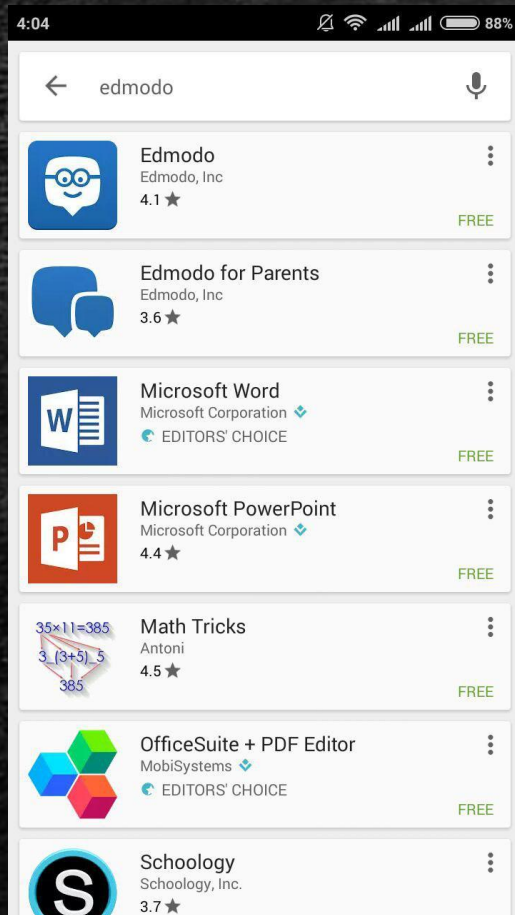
4:04 88%

edmodo

Edmodo
Edmodo, Inc
4.1 ★
FREE

Edmodo for Parents
Edmodo, Inc
3.6 ★
FREE

W
Microsoft Word
Microsoft Corporation
EDITORS' CHOICE
FREE

P
Microsoft PowerPoint
Microsoft Corporation
4.4 ★
FREE

35×11=385
3 (3+5) 5
385
Math Tricks
Antoni
4.5 ★
FREE

OfficeSuite + PDF Editor
MobiSystems
EDITORS' CHOICE
FREE

S
Schoology
Schoology, Inc.
3.7 ★